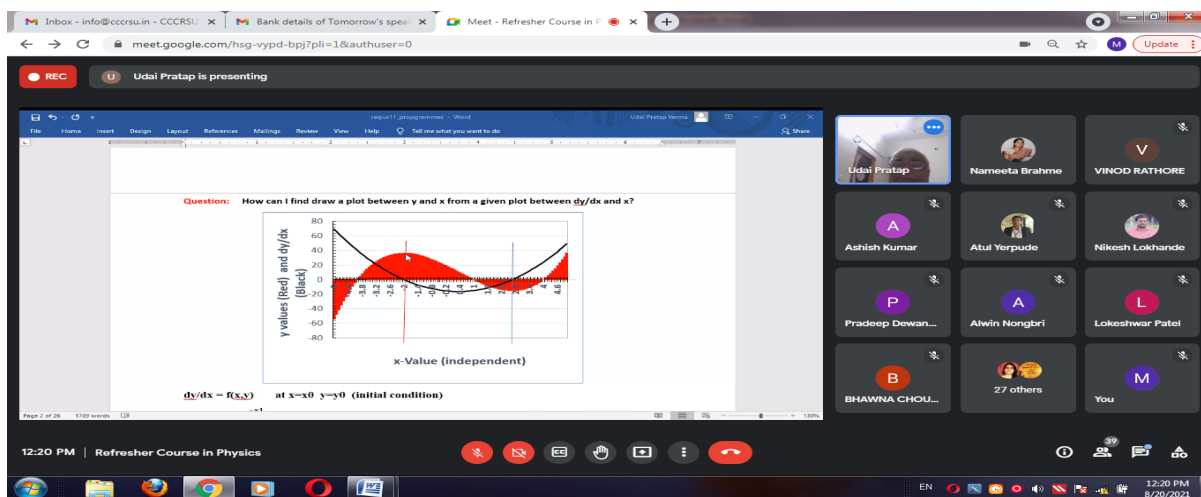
Inbox - info@cccrsu.in - CCCRSU ×
Bank details of Tomorrow's speal ×
Meet - Refresher Course in P ×
+

meet.google.com/hsg-vypd-bpj?pli=1&authuser=0

Update

REC
U Udai Pratap is presenting

raipur11_programmes - Word
Udai Pratap Verma
File Home Insert Design Layout References Mailings Review View Help Tell me what you want to do
Share

Question: How can I find draw a plot between y and x from a given plot between dy/dx and x?

| 80 |
| 60 |
| 40 |
| 20 |
| 0 |
| -20 |
| -40 |
| -60 |
| -80 |

y values (Red) and dy/dx (Black)

-3.8 -3.2 -2.6 -2 -1.4 -0.8 -0.2 0.4 1 1.6 2.2 2.8 3.4 4 4.6

x-Value (independent)

dy/dx = f(x,y) at x=x0 y=y0 (initial condition)

Page 2 of 26 1769 words
130%

Udai Pratap
Nameeta Brahme
V
VINOD RATHORE
A
Ashish Kumar
Atul Yerpude
Nikesh Lokhande
P
Pradeep Dewan...
A
Alwin Nongbri
L
Lokeshwar Patel
B
BHAWNA CHOU...
27 others
M
You

12:20 PM | Refresher Course in Physics

39

EN
12:20 PM
8/20/2021